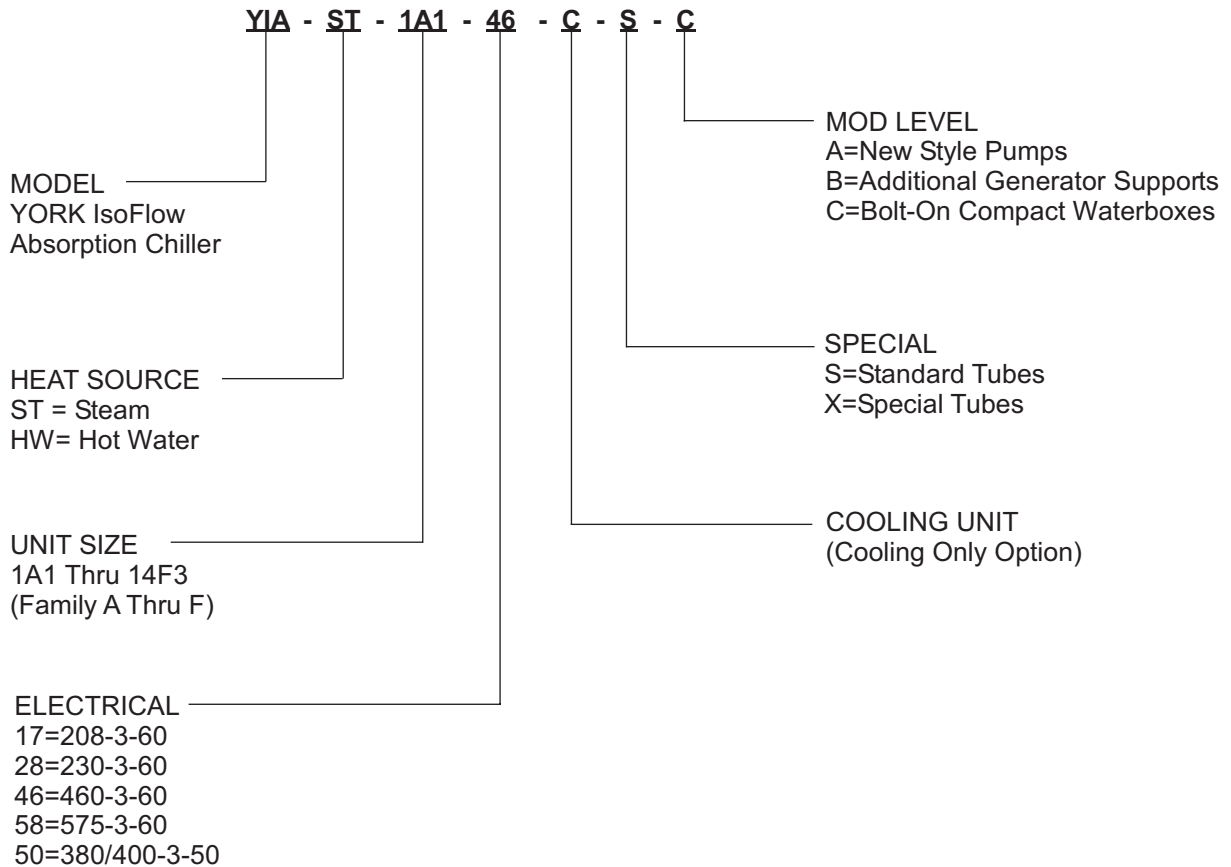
YIA - ST - 1A1 - 46 - C - S - C

MOD LEVEL
A=New Style Pumps
B=Additional Generator Supports
C=Bolt-On Compact Waterboxes

MODEL
YORK IsoFlow
Absorption Chiller

SPECIAL
S=Standard Tubes
X=Special Tubes

HEAT SOURCE
ST = Steam
HW= Hot Water

COOLING UNIT
(Cooling Only Option)

UNIT SIZE
1A1 Thru 14F3
(Family A Thru F)

ELECTRICAL
17=208-3-60
28=230-3-60
46=460-3-60
58=575-3-60
50=380/400-3-50